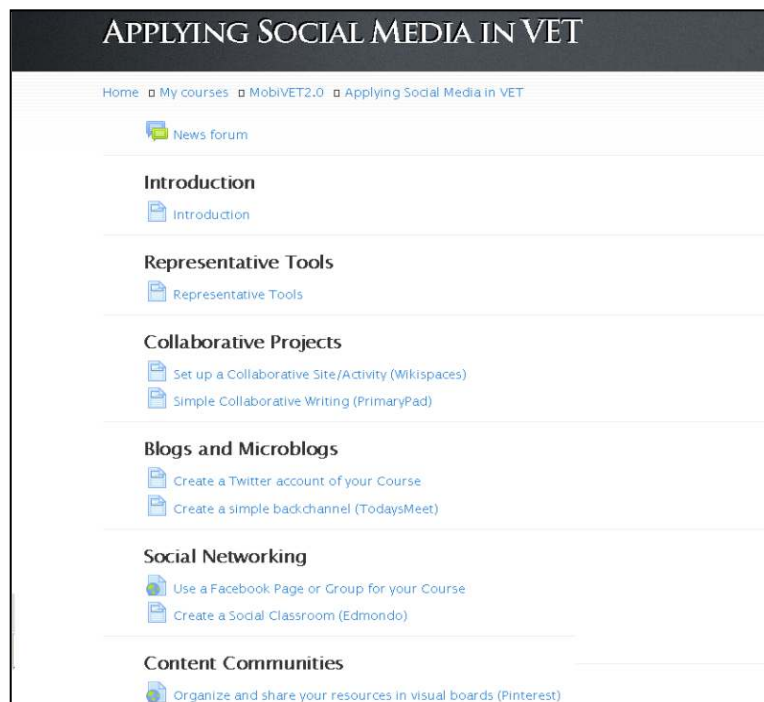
APPLYING SOCIAL MEDIA IN VET

Home ◘ My courses ◘ MobiVET2.0 ◘ Applying Social Media in VET

News forum

Introduction

Introduction

Representative Tools

Representative Tools

Collaborative Projects

Set up a Collaborative Site/Activity (Wikispaces)

Simple Collaborative Writing (PrimaryPad)

Blogs and Microblogs

Create a Twitter account of your Course

Create a simple backchannel (TodaysMeet)

Social Networking

Use a Facebook Page or Group for your Course

Create a Social Classroom (Edmondo)

Content Communities

Organize and share your resources in visual boards (Pinterest)